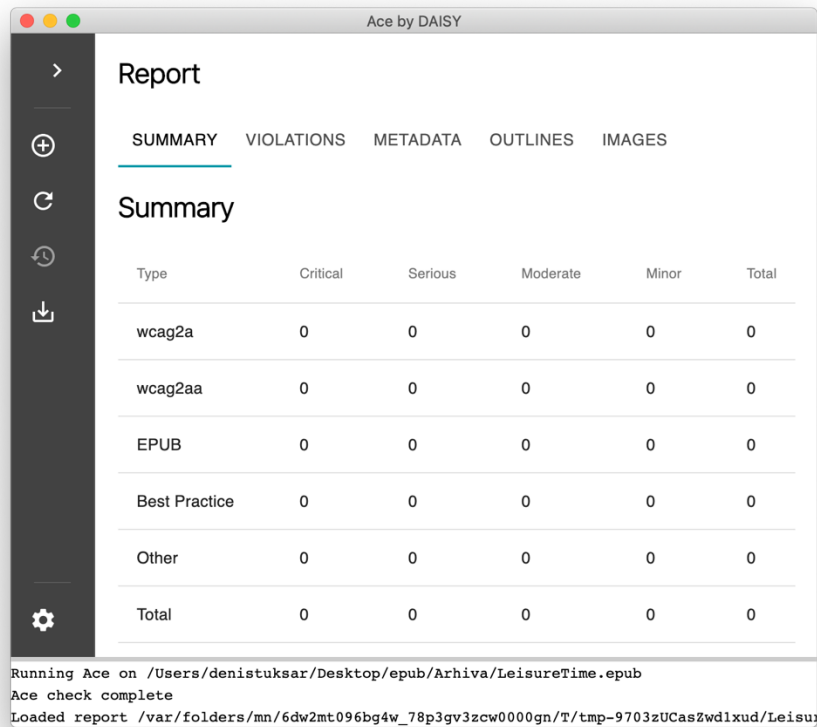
Ace by DAISY

Report

SUMMARY VIOLATIONS METADATA OUTLINES IMAGES

Summary

| Type | Critical | Serious | Moderate | Minor | Total |
|---|---|---|---|---|---|
| wcag2a | 0 | 0 | 0 | 0 | 0 |
| wcag2aa | 0 | 0 | 0 | 0 | 0 |
| EPUB | 0 | 0 | 0 | 0 | 0 |
| Best Practice | 0 | 0 | 0 | 0 | 0 |
| Other | 0 | 0 | 0 | 0 | 0 |
| Total | 0 | 0 | 0 | 0 | 0 |

Running Ace on /Users/denistuksar/Desktop/epub/Arhiva/LeisureTime.epub
Ace check complete
Loaded report /var/folders/mn/6dw2mt096bg4w_78p3gv3zcw0000gn/T/tmp-9703zUCasZwd1xud/Leisu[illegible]